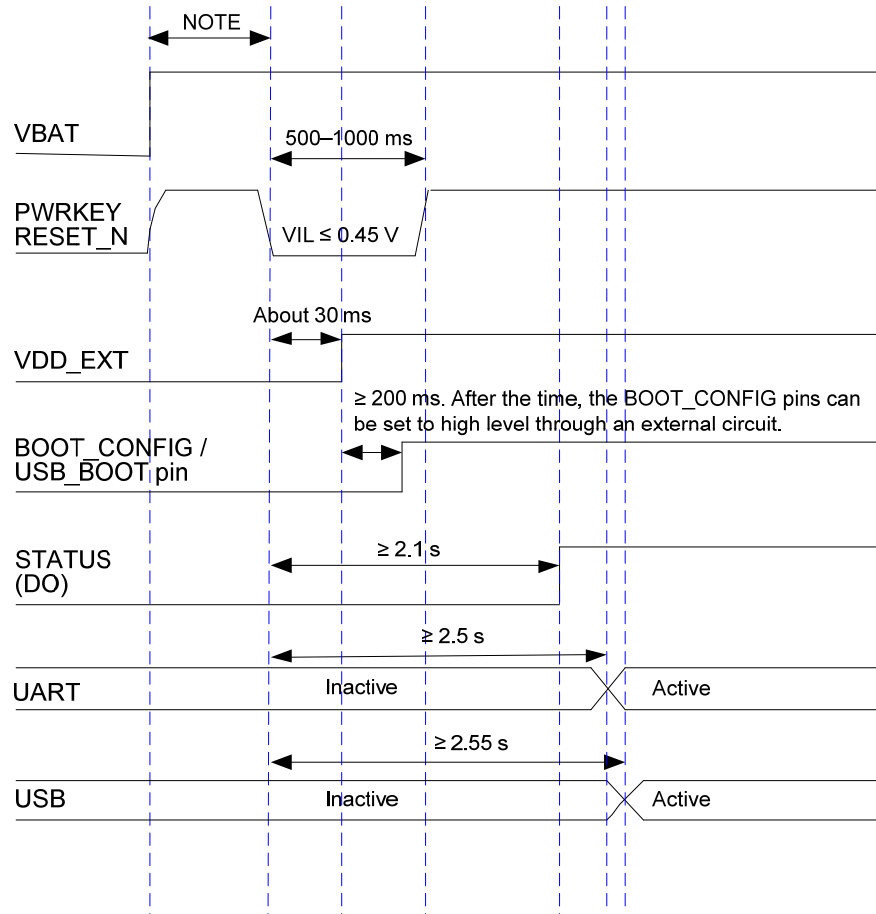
NOTE

VBAT

500–1000 ms

PWRKEY
RESET_N

VIL ≤ 0.45 V

About 30 ms

VDD_EXT

≥ 200 ms. After the time, the BOOT_CONFIG pins can be set to high level through an external circuit.

BOOT_CONFIG /
USB_BOOT pin

STATUS
(DO)

≥ 2.1 s

≥ 2.5 s

UART

Inactive

Active

≥ 2.55 s

USB

Inactive

Active